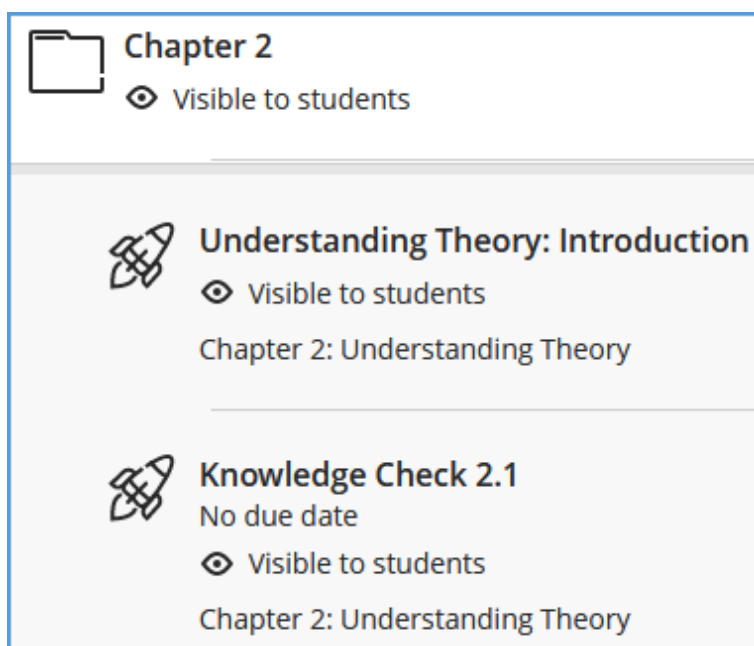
Chapter 2
Visible to students

Understanding Theory: Introduction
Visible to students
Chapter 2: Understanding Theory

Knowledge Check 2.1
No due date
Visible to students
Chapter 2: Understanding Theory